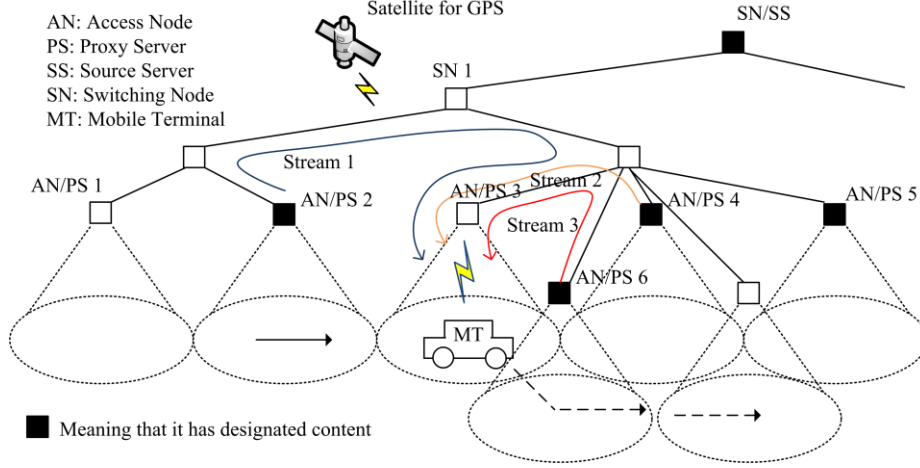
AN: Access Node
PS: Proxy Server
SS: Source Server
SN: Switching Node
MT: Mobile Terminal

Satellite for GPS

SN/SS

SN 1

Stream 1

AN/PS 1

AN/PS 2

AN/PS 3

Stream 2

AN/PS 4

AN/PS 5

Stream 3

AN/PS 6

MT

Meaning that it has designated content